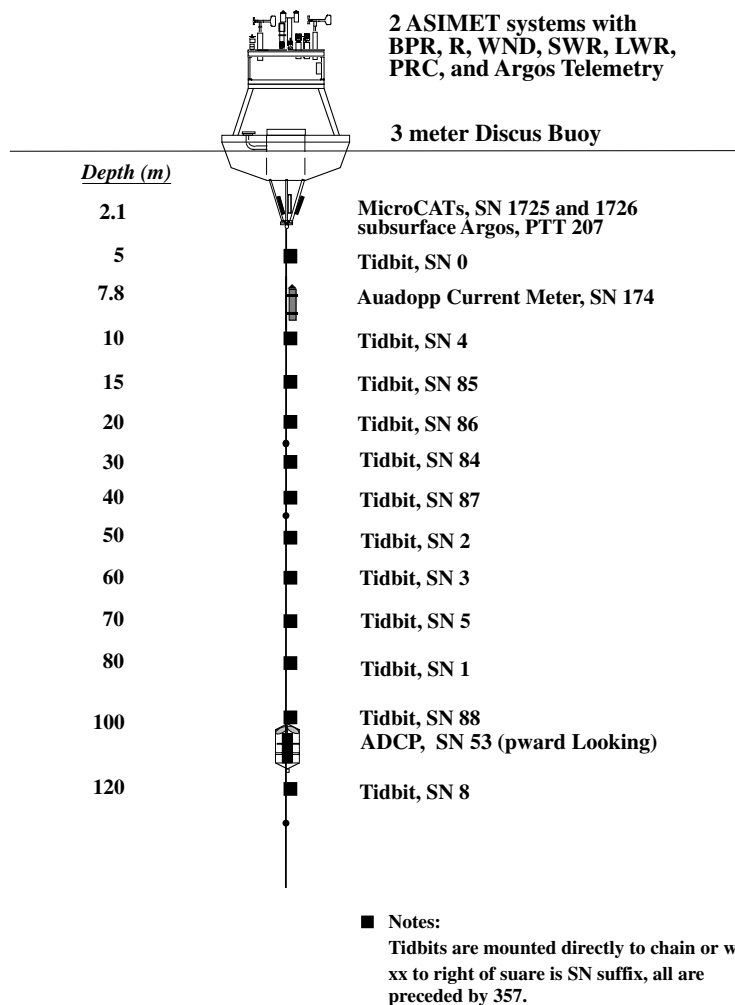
2 ASIMET systems with BPR, R, WND, SWR, LWR, PRC, and Argos Telemetry

3 meter Discus Buoy

*Depth (m)*

| | |
|---|---|
| 2.1 | MicroCATs, SN 1725 and 1726 subsurface Argos, PTT 207 |
| 5 | Tidbit, SN 0 |
| 7.8 | Auadopp Current Meter, SN 174 |
| 10 | Tidbit, SN 4 |
| 15 | Tidbit, SN 85 |
| 20 | Tidbit, SN 86 |
| 30 | Tidbit, SN 84 |
| 40 | Tidbit, SN 87 |
| 50 | Tidbit, SN 2 |
| 60 | Tidbit, SN 3 |
| 70 | Tidbit, SN 5 |
| 80 | Tidbit, SN 1 |
| 100 | Tidbit, SN 88 ADCP, SN 53 (pward Looking) |
| 120 | Tidbit, SN 8 |

■ Notes:
Tidbits are mounted directly to chain or w
xx to right of suare is SN suffix, all are preceded by 357.